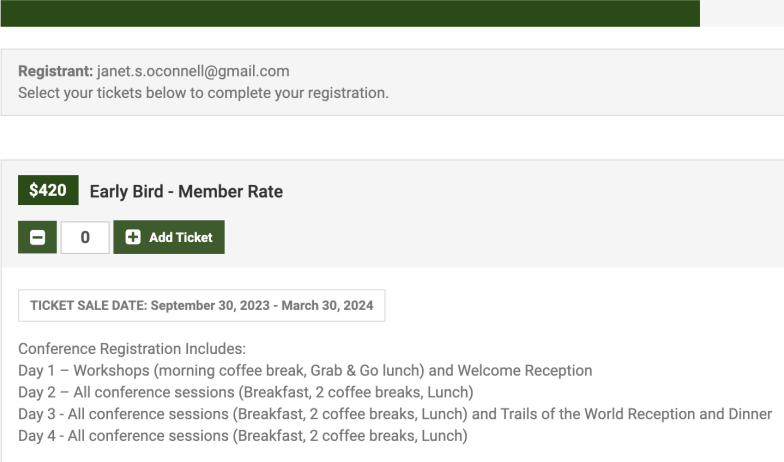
**Registrant:** janet.s.oconnell@gmail.com
Select your tickets below to complete your registration.

$420 Early Bird - Member Rate

0 Add Ticket

TICKET SALE DATE: September 30, 2023 - March 30, 2024

Conference Registration Includes:
Day 1 – Workshops (morning coffee break, Grab & Go lunch) and Welcome Reception
Day 2 – All conference sessions (Breakfast, 2 coffee breaks, Lunch)
Day 3 - All conference sessions (Breakfast, 2 coffee breaks, Lunch) and Trails of the World Reception and Dinner
Day 4 - All conference sessions (Breakfast, 2 coffee breaks, Lunch)